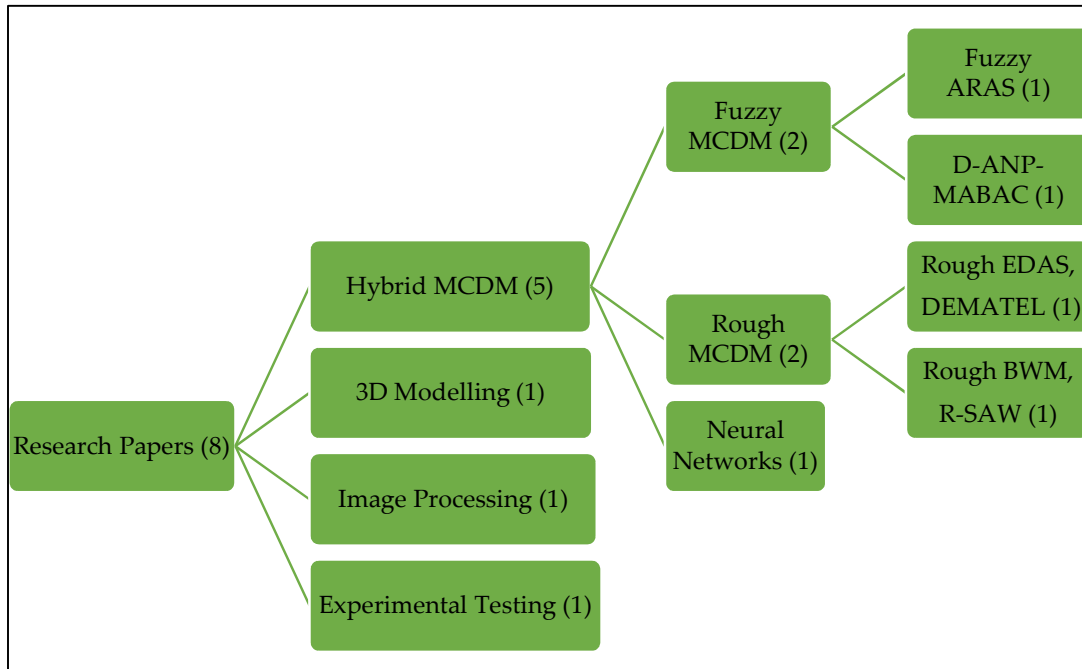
Research Papers (8)

Hybrid MCDM (5)

3D Modelling (1)

Image Processing (1)

Experimental Testing (1)

Fuzzy MCDM (2)

Rough MCDM (2)

Neural Networks (1)

Fuzzy ARAS (1)

D-ANP-MABAC (1)

Rough EDAS, DEMATEL (1)

Rough BWM, R-SAW (1)